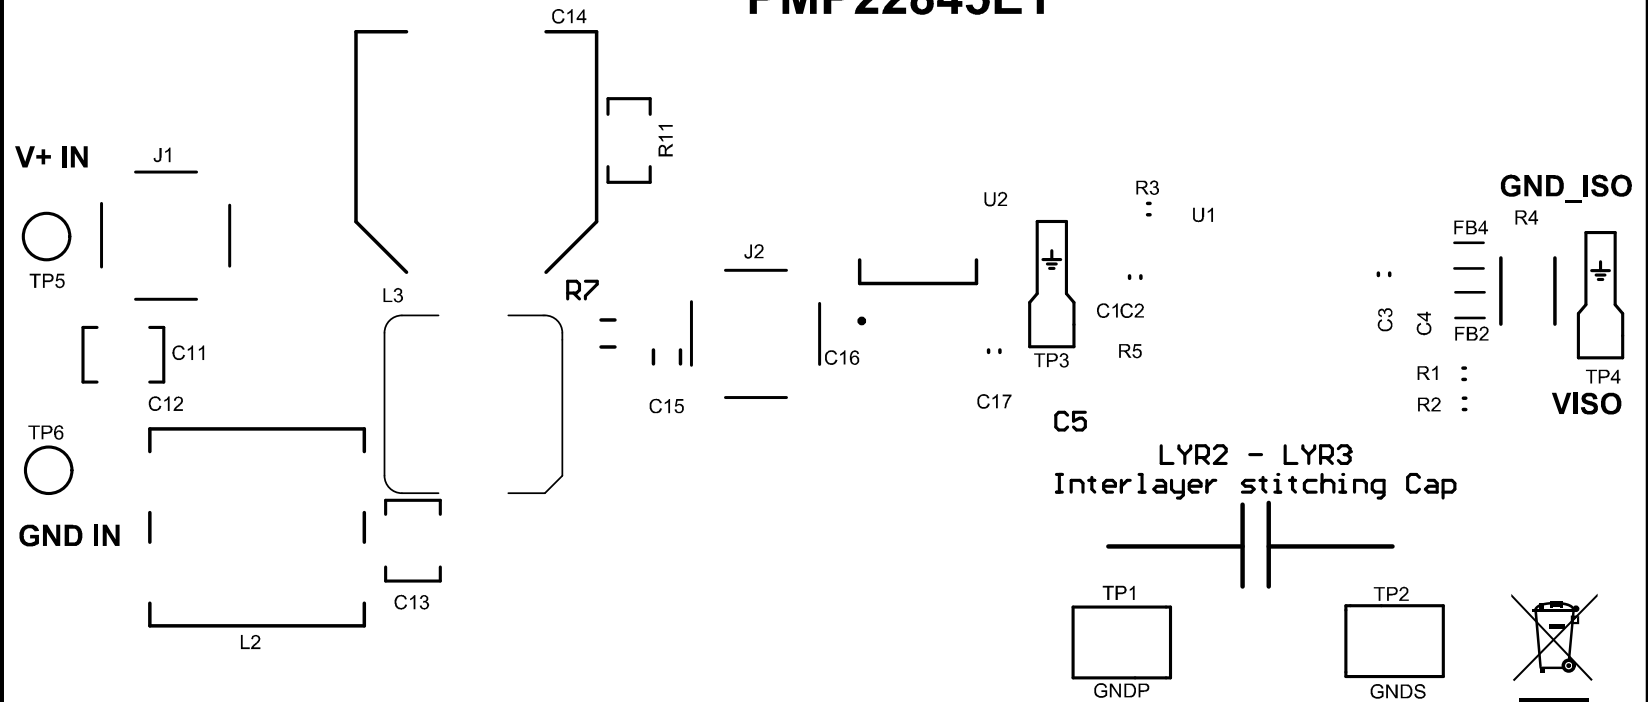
PMP22845E1

C14

R11

V+ IN

J1

TP5

L3

R7

J2

U2

R3

U1

GND_ISO

R4

FB4

FB2

C1C2

C3

C4

C11

C16

TP3

R5

TP4

C12

C15

C17

R1

R2

VISO

TP6

C5

LYR2 - LYR3
Interlayer stitching Cap

GND IN

C13

L2

TP1

GNDP

TP2

GNDS